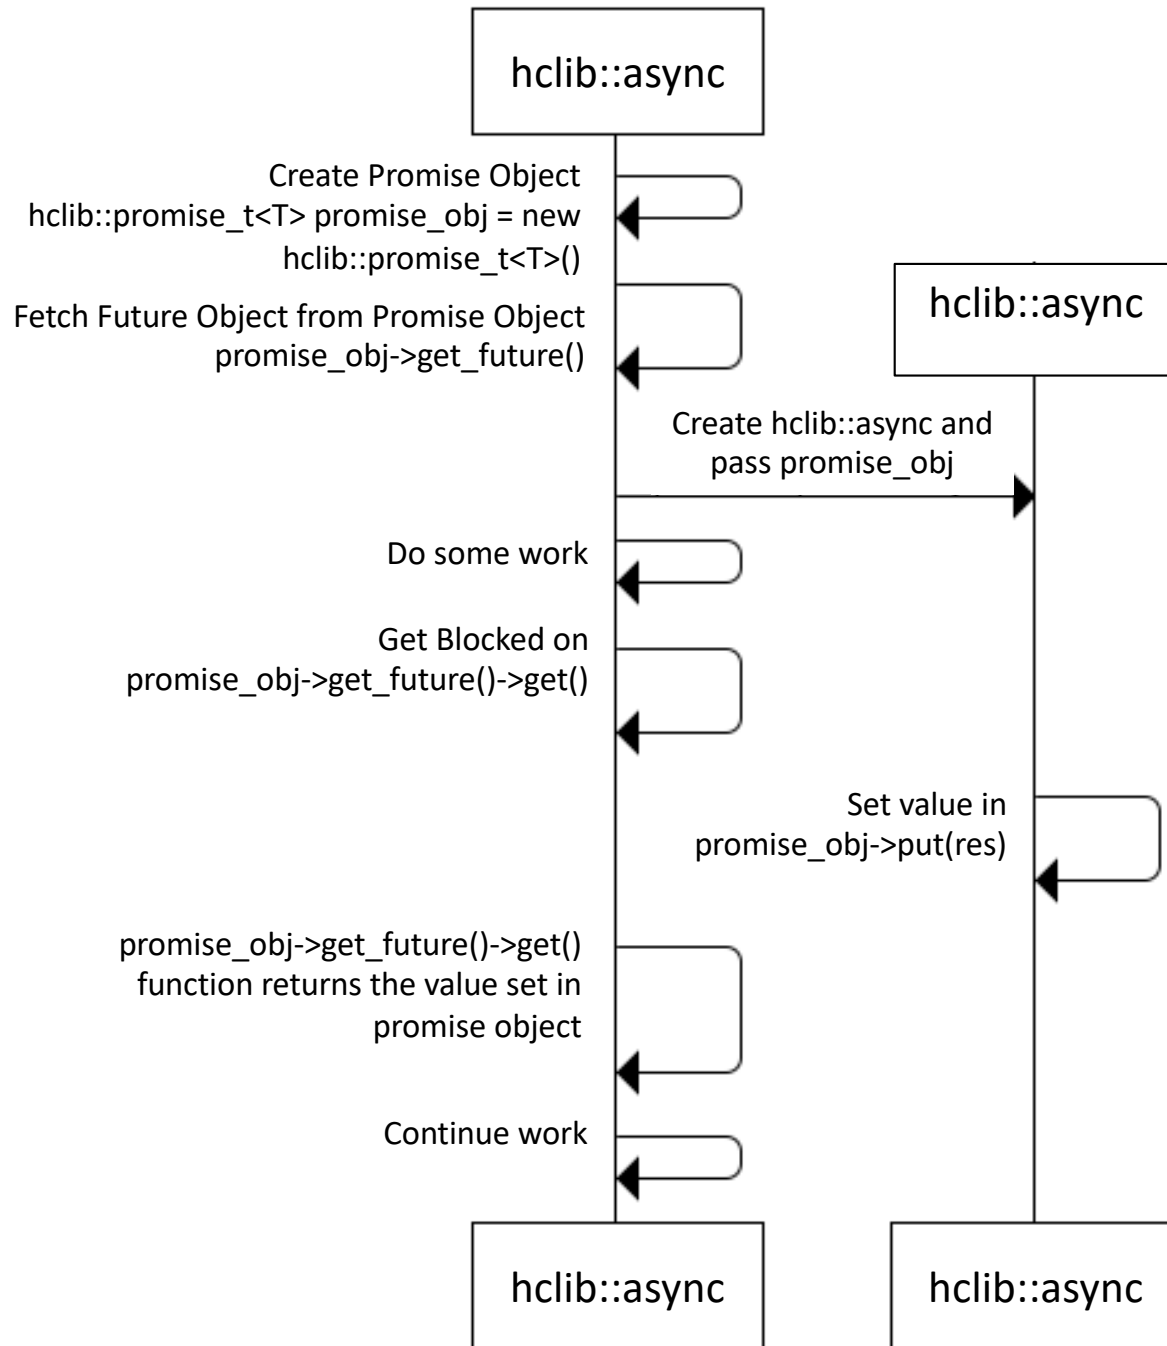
hclib::async

Create Promise Object
hclib::promise_t<T> promise_obj = new hclib::promise_t<T>()

hclib::async

Fetch Future Object from Promise Object
promise_obj->get_future()

Create hclib::async and pass promise_obj

Do some work

Get Blocked on
promise_obj->get_future()->get()

Set value in
promise_obj->put(res)

promise_obj->get_future()->get() function returns the value set in promise object

Continue work

hclib::async

hclib::async